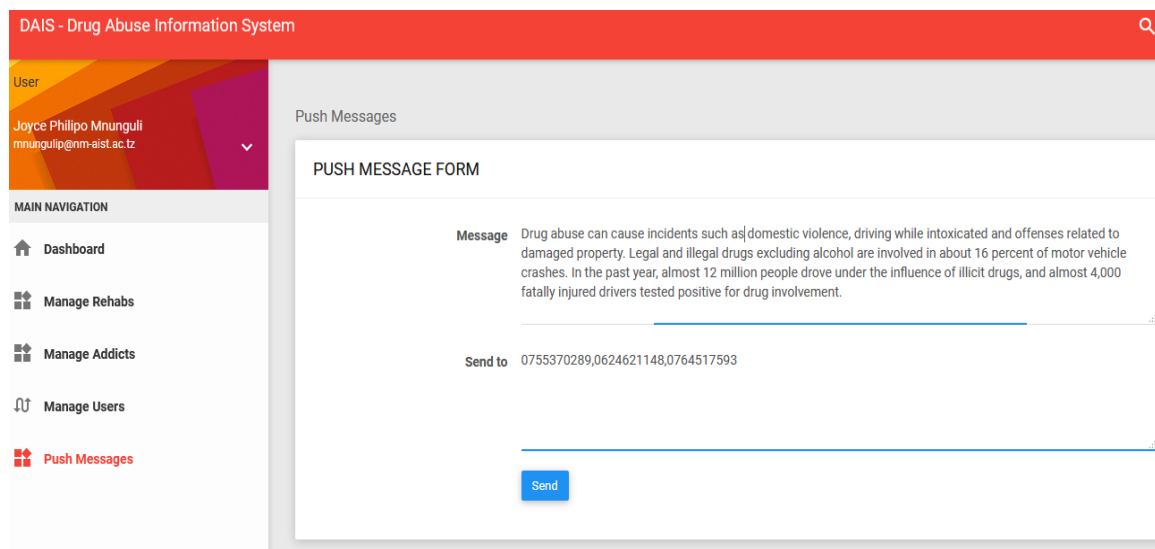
DAIS - Drug Abuse Information System

User

Joyce Philipo Mnunguli
mnungulip@nm-aist.ac.tz

MAIN NAVIGATION

Dashboard

Manage Rehabs

Manage Addicts

Manage Users

Push Messages

Push Messages

PUSH MESSAGE FORM

Message Drug abuse can cause incidents such as domestic violence, driving while intoxicated and offenses related to damaged property. Legal and illegal drugs excluding alcohol are involved in about 16 percent of motor vehicle crashes. In the past year, almost 12 million people drove under the influence of illicit drugs, and almost 4,000 fatally injured drivers tested positive for drug involvement.

Send to 0755370289,0624621148,0764517593

Send